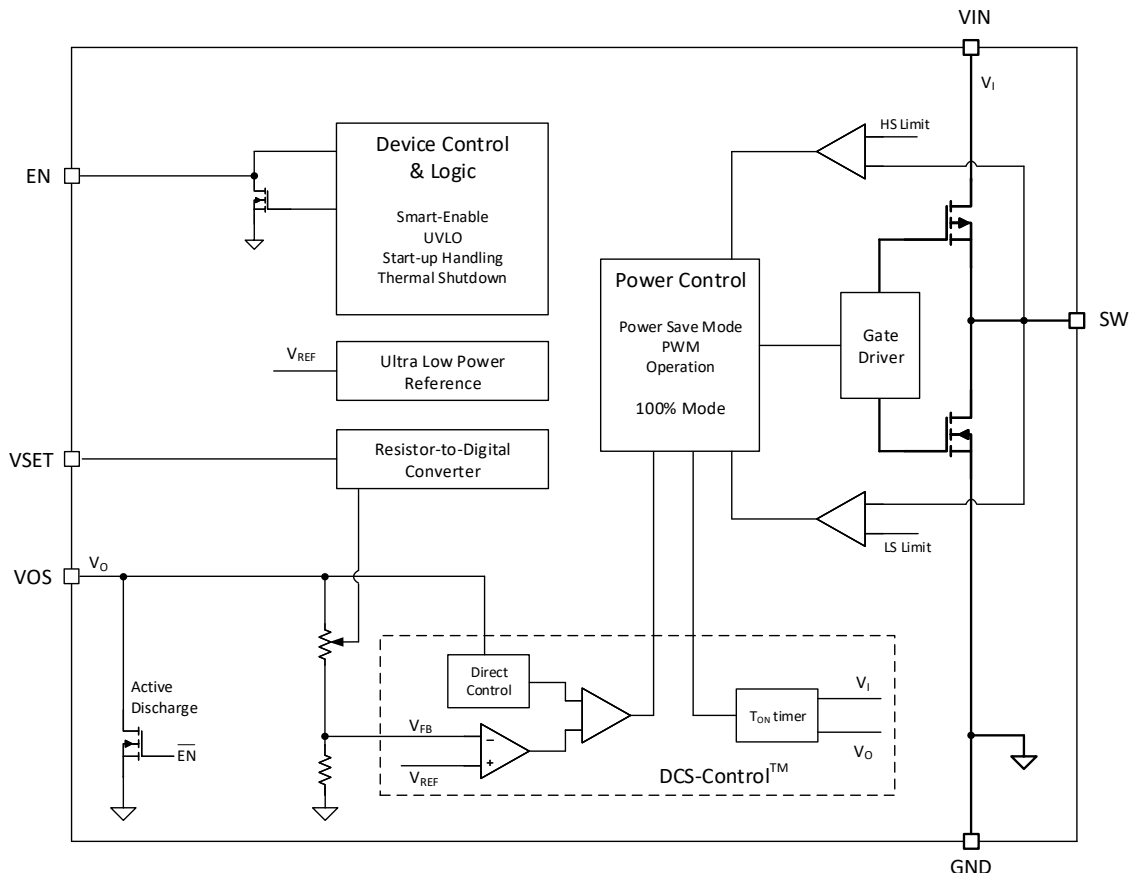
VIN

$V_I$

HS Limit

EN

Device Control & Logic

Smart-Enable
UVLO
Start-up Handling
Thermal Shutdown

Power Control

Power Save Mode
PWM
Operation

100% Mode

Gate Driver

SW

$V_{REF}$

Ultra Low Power Reference

VSET

Resistor-to-Digital Converter

LS Limit

VOS

$V_O$

Active Discharge

$\overline{EN}$

Direct Control

$V_{FB}$

$V_{REF}$

−

+

$T_{ON}$ timer

$V_I$

$V_O$

DCS-Control$^{TM}$

GND